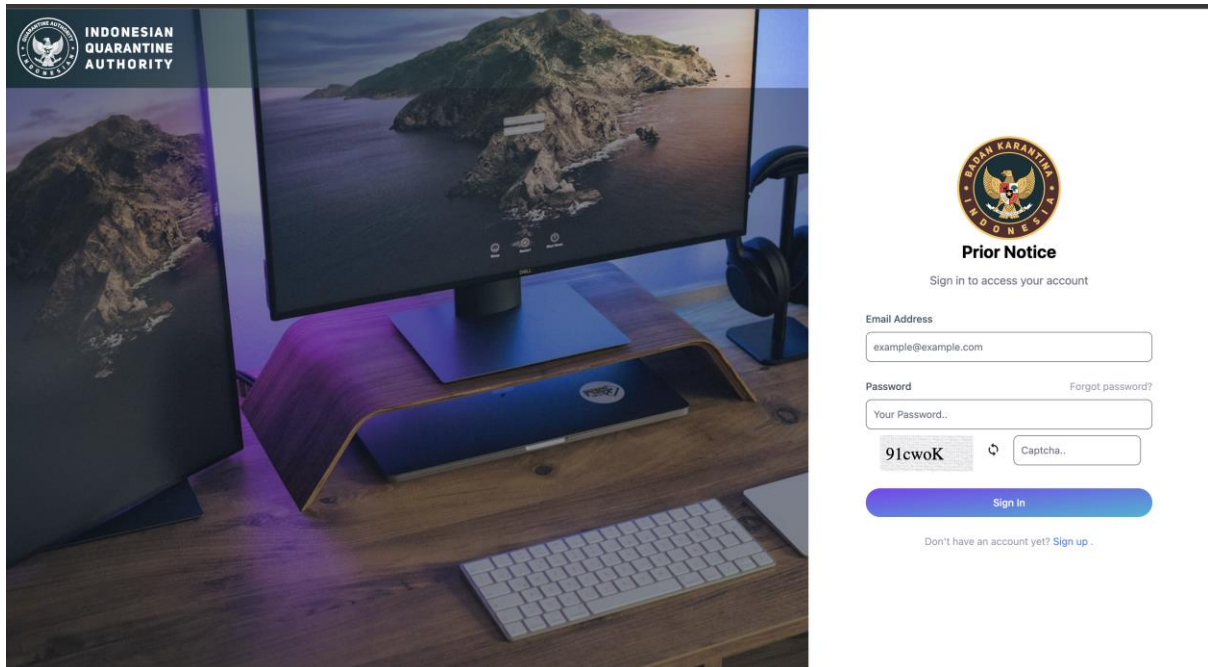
QUARANTINE AUTHORITY INDONESIA

INDONESIAN QUARANTINE AUTHORITY

BADAN KARANTINA INDONESIA

Prior Notice

Sign in to access your account

Email Address

example@example.com

Password

Forgot password?

Your Password..

91cwoK

Captcha..

Sign In

Don't have an account yet? Sign up .